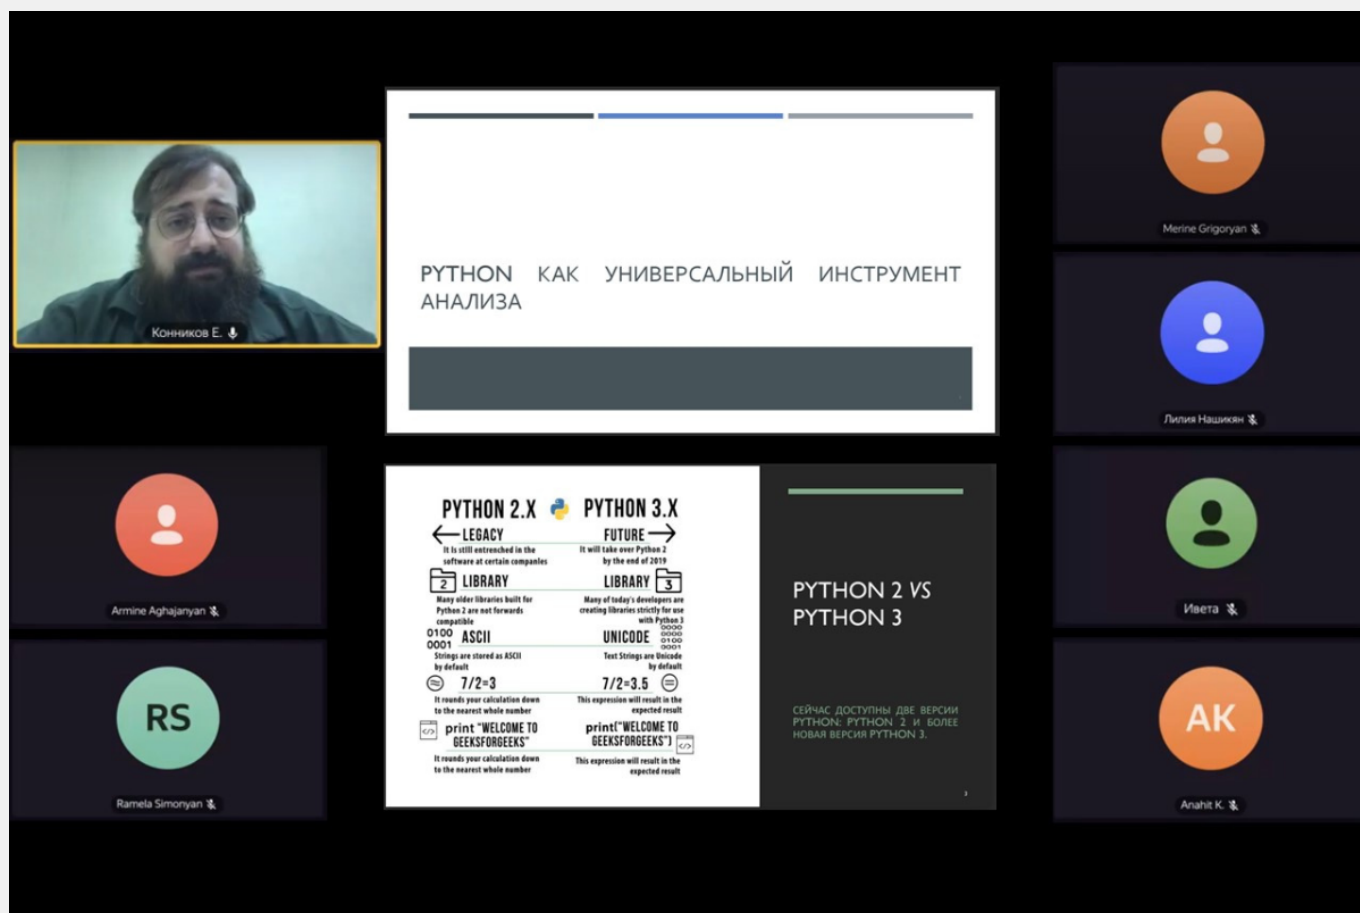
Конников Е.

PYTHON КАК УНИВЕРСАЛЬНЫЙ ИНСТРУМЕНТ АНАЛИЗА

Merine Grigoryan

Лилия Нашикян

Armine Aghajanyan

PYTHON 2.X PYTHON 3.X

LEGACY
It is still entrenched in the software at certain companies

FUTURE
It will take over Python 2 by the end of 2019

2 LIBRARY
Many older libraries built for Python 2 are not forwards compatible

LIBRARY 3
Many of today's developers are creating libraries strictly for use with Python 3

0100 0001 ASCII
Strings are stored as ASCII by default

UNICODE
Text Strings are Unicode by default

7/2=3
It rounds your calculation down to the nearest whole number

7/2=3.5
This expression will result in the expected result

print "WELCOME TO GEEKSFORGEEKS"
It rounds your calculation down to the nearest whole number

print("WELCOME TO GEEKSFORGEEKS")
This expression will result in the expected result

PYTHON 2 VS PYTHON 3

СЕЙЧАС ДОСТУПНЫ ДВЕ ВЕРСИИ PYTHON: PYTHON 2 И БОЛЕЕ НОВАЯ ВЕРСИЯ PYTHON 3.

Ивета

RS

Ramela Simonyan

AK

Anahit K.